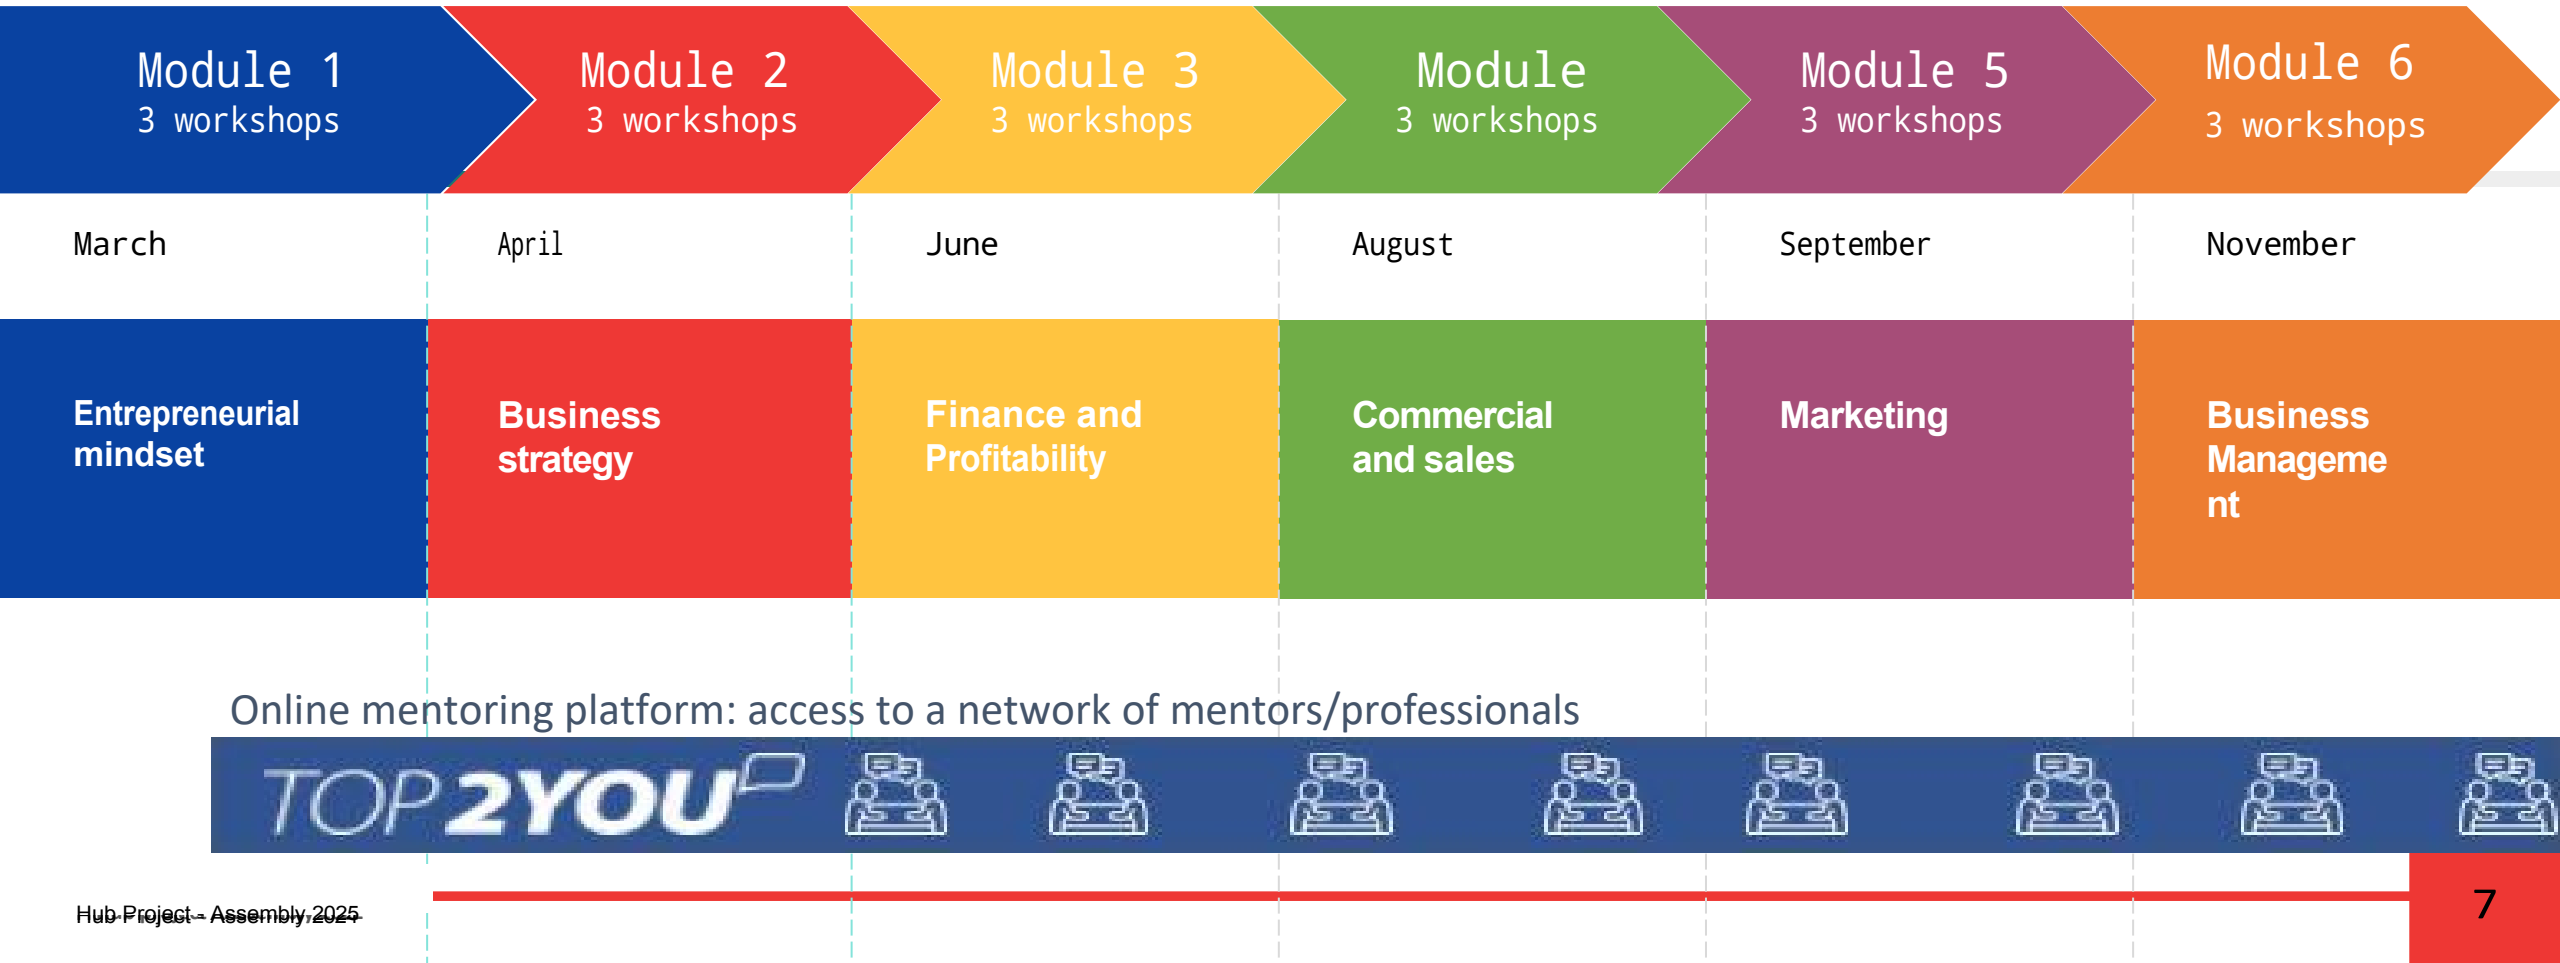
Module 1
3 workshops

Module 2
3 workshops

Module 3
3 workshops

Module
3 workshops

Module 5
3 workshops

Module 6
3 workshops

March

April

June

August

September

November

Entrepreneurial mindset

Business strategy

Finance and Profitability

Commercial and sales

Marketing

Business Manageme nt

Online mentoring platform: access to a network of mentors/professionals

TOP2YOU

Hub Project - Assembly 2025

7